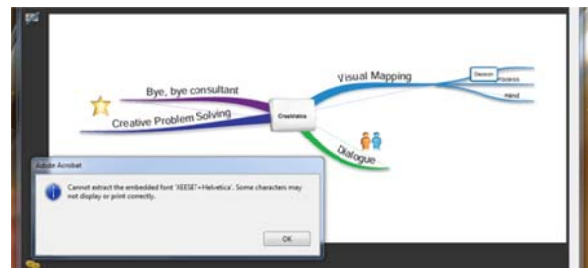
Bye, bye consultant

Creative Problem Solving

Creativista

Visual Mapping

Decision

Process

Hand

Dialogue

Adobe Acrobat

Cannot extract the embedded font 'XEESE'+Helvetica'. Some characters may not display or print correctly.

OK